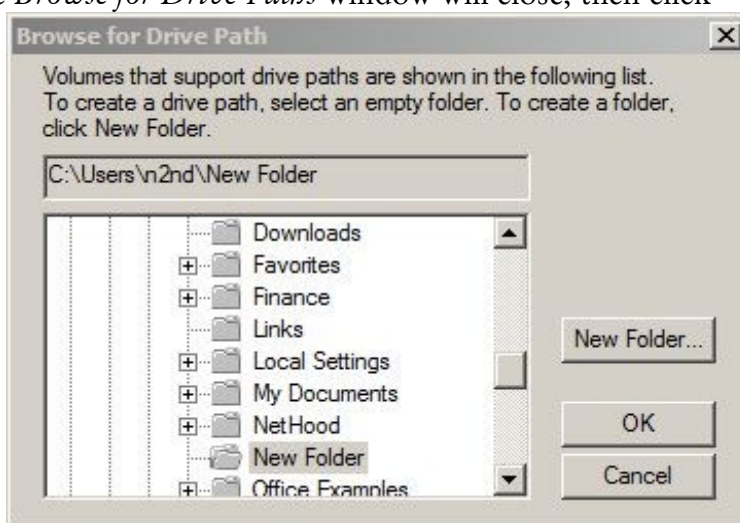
*e Browse for Drive Paths* window will close, then click

Browse for Drive Path

Volumes that support drive paths are shown in the following list. To create a drive path, select an empty folder. To create a folder, click New Folder.

C:\Users\n2nd\New Folder

Downloads
Favorites
Finance
Links
Local Settings
My Documents
NetHood
New Folder
Office Examples

New Folder...

OK

Cancel